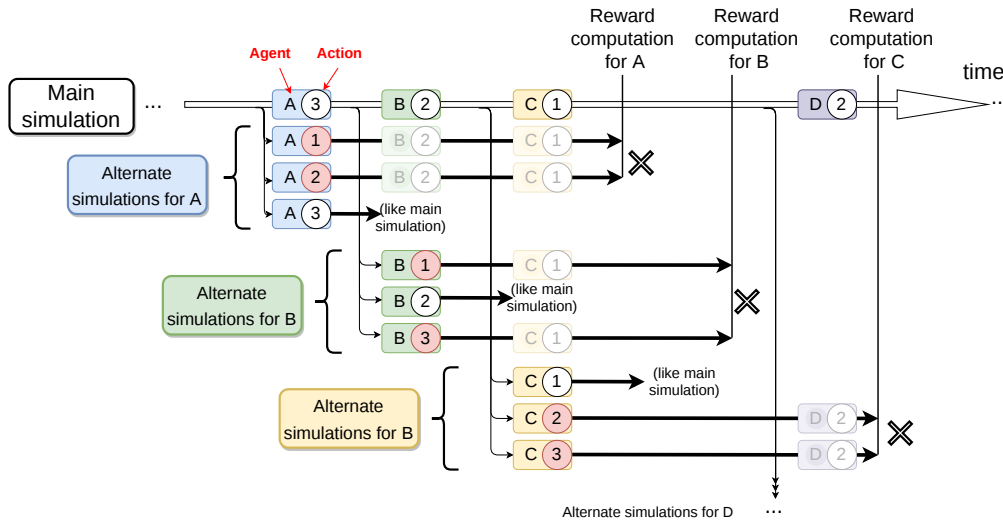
Reward computation for A

Reward computation for B

Reward computation for C

Agent

Action

Main simulation

...

A 3

B 2

C 1

D 2

time

...

Alternate simulations for A

A 1

B 2

C 1

A 2

B 2

C 1

A 3

(like main simulation)

Alternate simulations for B

B 1

C 1

B 2

(like main simulation)

B 3

C 1

Alternate simulations for B

C 1

(like main simulation)

C 2

D 2

C 3

D 2

Alternate simulations for D

...